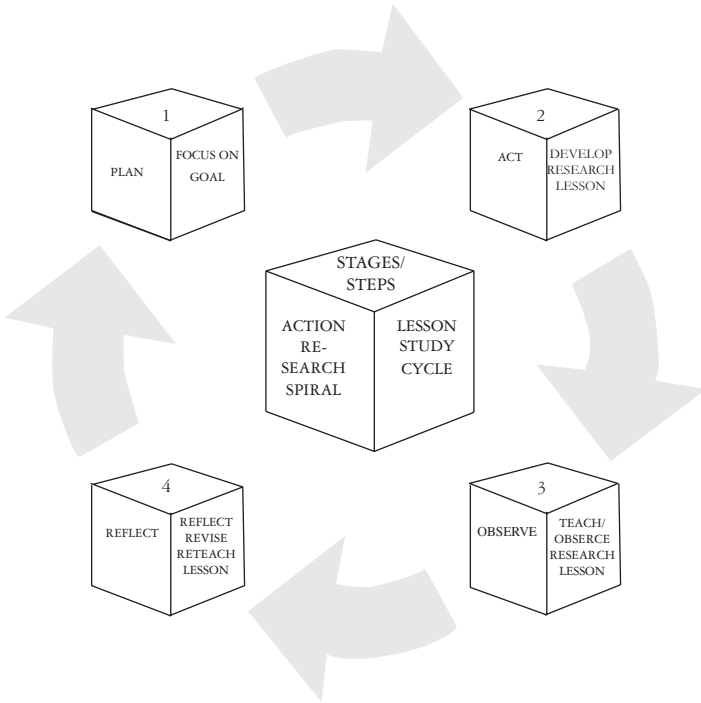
1

PLAN

FOCUS ON GOAL

2

ACT

DEVELOP RESEARCH LESSON

STAGES/ STEPS

ACTION RE-SEARCH SPIRAL

LESSON STUDY CYCLE

4

REFLECT

REFLECT REVISE RETEACH LESSON

3

OBSERVE

TEACH/ OBSERCE RESEARCH LESSON